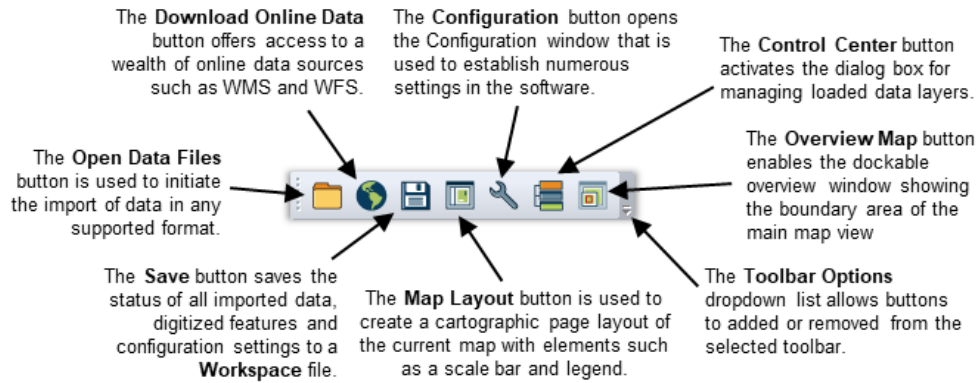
The **Download Online Data** button offers access to a wealth of online data sources such as WMS and WFS.

The **Configuration** button opens the Configuration window that is used to establish numerous settings in the software.

The **Control Center** button activates the dialog box for managing loaded data layers.

The **Open Data Files** button is used to initiate the import of data in any supported format.

The **Overview Map** button enables the dockable overview window showing the boundary area of the main map view

The **Save** button saves the status of all imported data, digitized features and configuration settings to a **Workspace** file.

The **Map Layout** button is used to create a cartographic page layout of the current map with elements such as a scale bar and legend.

The **Toolbar Options** dropdown list allows buttons to added or removed from the selected toolbar.